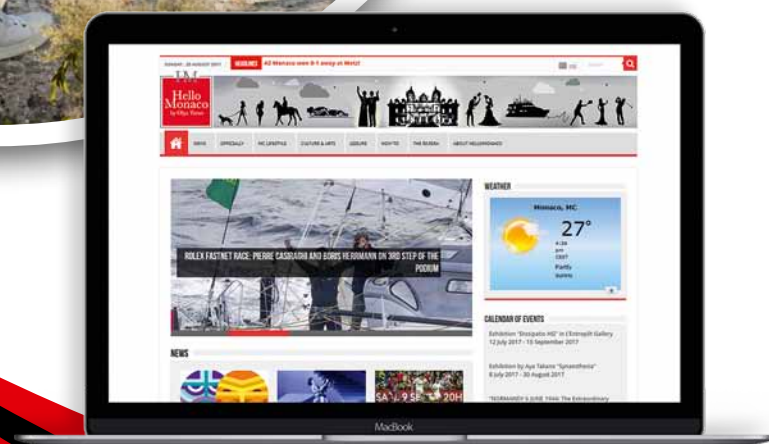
SUNDAY, 20 AUGUST 2017 HEADLINES AS Monaco won 8-1 away at Metz!

Hello Monaco by Olga Tauss

NEWS OFFICIALLY MC LIFESTYLE CULTURE & ARTS LEISURE HOW TO THE BUREAU ABOUT HELLOMONACO

ROLEX FASTNET RACE: PIERRE CASIRAGHI AND BORIS HERRMANN ON 3RD STEP OF THE PODIUM

WEATHER

Monaco, MC

27°

Partly sunny

CALENDAR OF EVENTS

Exhibition "Sintopalio HQ" in L'Entrepôt Gallery
12 July 2017 - 15 September 2017

Exhibition by Aya Takano "Synaesthesia"
8 July 2017 - 30 August 2017

"NORMANDY 6 JUNE 1944: The Extraordinary

NEWS

5E 20H

MacBook